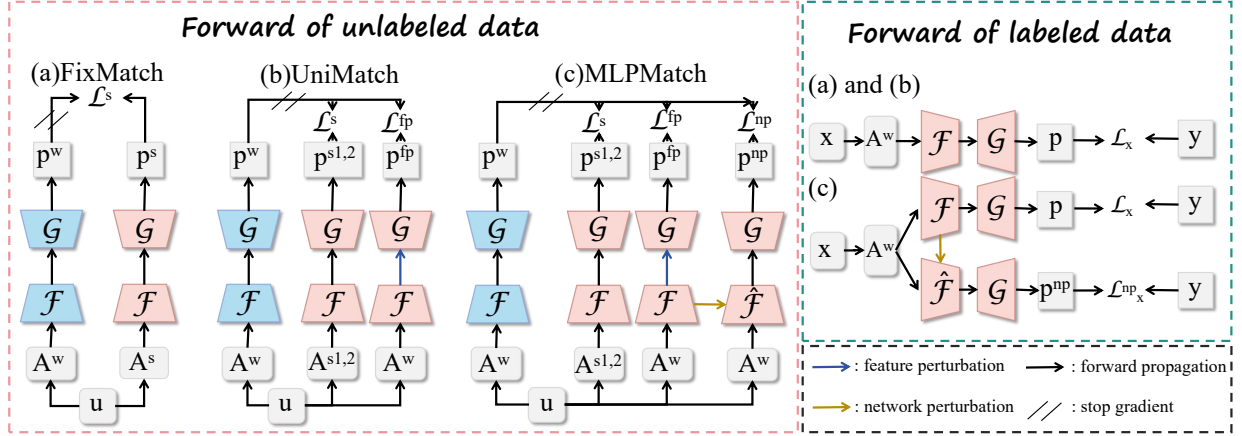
Forward of unlabeled data

(a)FixMatch

$\mathcal{L}^{s}$

$p^{w}$ $p^{s}$

$\mathcal{G}$ $\mathcal{G}$

$\mathcal{F}$ $\mathcal{F}$

$A^{w}$ $A^{s}$

u

(b)UniMatch

$\mathcal{L}^{s}$ $\mathcal{L}^{fp}$

$p^{w}$ $p^{s1,2}$ $p^{fp}$

$\mathcal{G}$ $\mathcal{G}$ $\mathcal{G}$

$\mathcal{F}$ $\mathcal{F}$ $\mathcal{F}$

$A^{w}$ $A^{s1,2}$ $A^{w}$

u

(c)MLPMatch

$\mathcal{L}^{s}$ $\mathcal{L}^{fp}$ $\mathcal{L}^{np}$

$p^{w}$ $p^{s1,2}$ $p^{fp}$ $p^{np}$

$\mathcal{G}$ $\mathcal{G}$ $\mathcal{G}$ $\mathcal{G}$

$\mathcal{F}$ $\mathcal{F}$ $\mathcal{F}$ $\hat{\mathcal{F}}$

$A^{w}$ $A^{s1,2}$ $A^{w}$ $A^{w}$

u

Forward of labeled data

(a) and (b)

x $A^{w}$ $\mathcal{F}$ $\mathcal{G}$ p $\mathcal{L}_{x}$ y

(c)

$\mathcal{F}$ $\mathcal{G}$ p $\mathcal{L}_{x}$ y

x $A^{w}$

$\hat{\mathcal{F}}$ $\mathcal{G}$ $p^{np}$ $\mathcal{L}^{np}{}_{x}$ y

: feature perturbation : forward propagation

: network perturbation : stop gradient